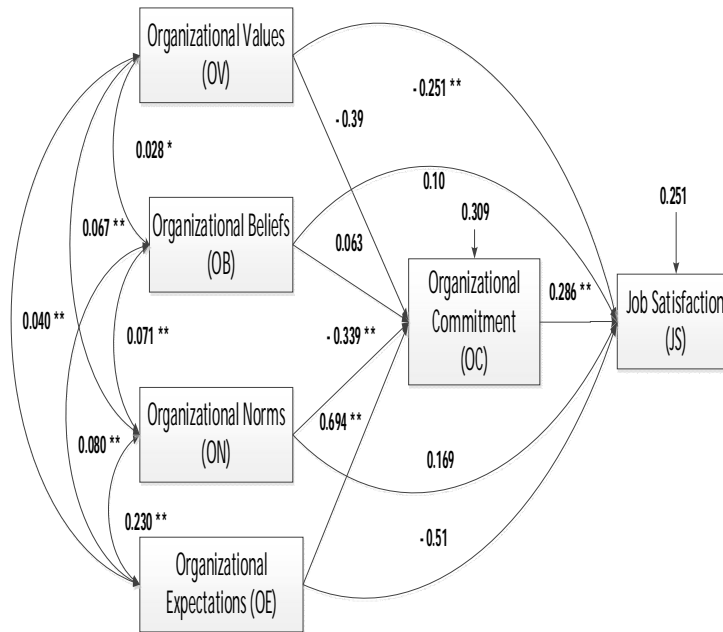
Organizational Values (OV)

- 0.251 **

- 0.39

0.028 *

0.10

0.309

0.251

0.067 **

Organizational Beliefs (OB)

0.063

Organizational Commitment (OC)

0.286 **

Job Satisfaction (JS)

0.040 **

0.071 **

- 0.339 **

Organizational Norms (ON)

0.694 **

0.080 **

0.169

0.230 **

- 0.51

Organizational Expectations (OE)